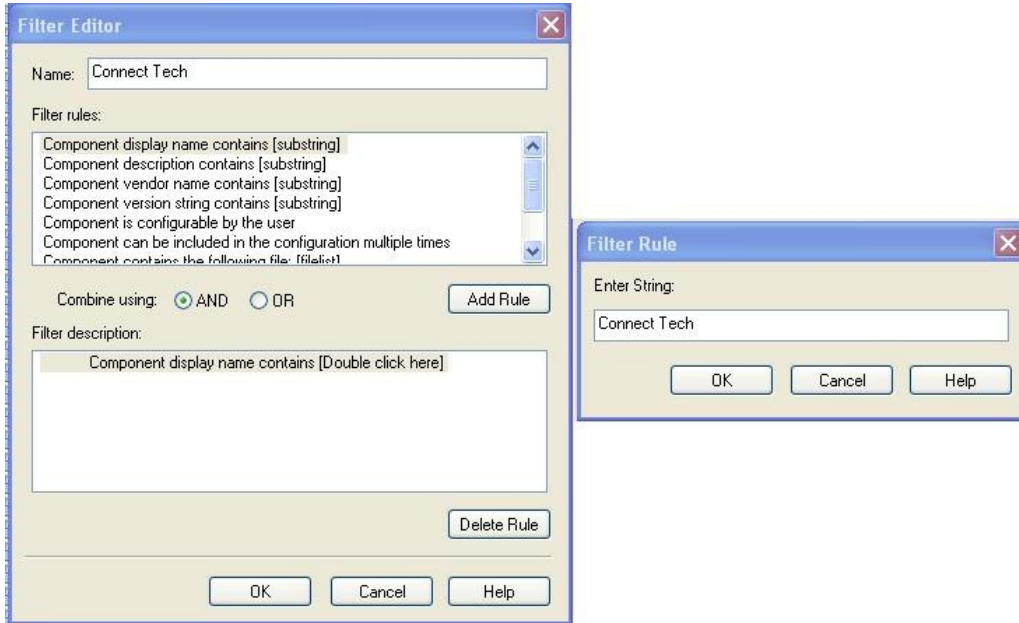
Filter Editor

Name: Connect Tech

Filter rules:

Component display name contains [substring]
Component description contains [substring]
Component vendor name contains [substring]
Component version string contains [substring]
Component is configurable by the user
Component can be included in the configuration multiple times
Component contains the following file: [filelist]

Combine using: AND OR

Add Rule

Filter description:

Component display name contains [Double click here]

Delete Rule

OK Cancel Help

Filter Rule

Enter String:

Connect Tech

OK Cancel Help